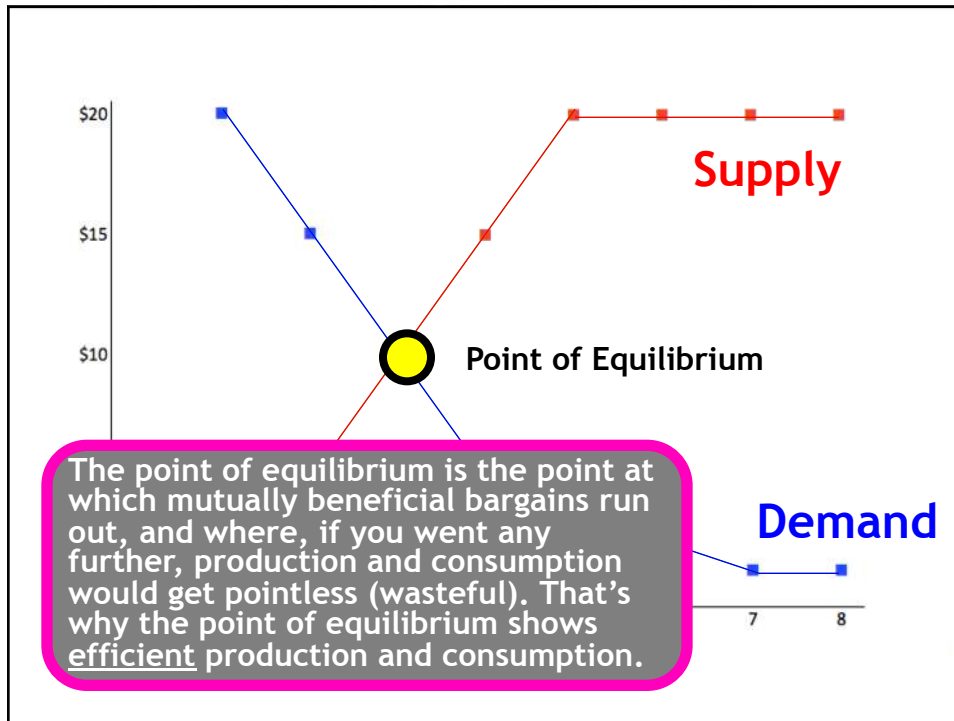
$20

$15

$10

Supply

Point of Equilibrium

Demand

The point of equilibrium is the point at which mutually beneficial bargains run out, and where, if you went any further, production and consumption would get pointless (wasteful). That's why the point of equilibrium shows efficient production and consumption.

7

8